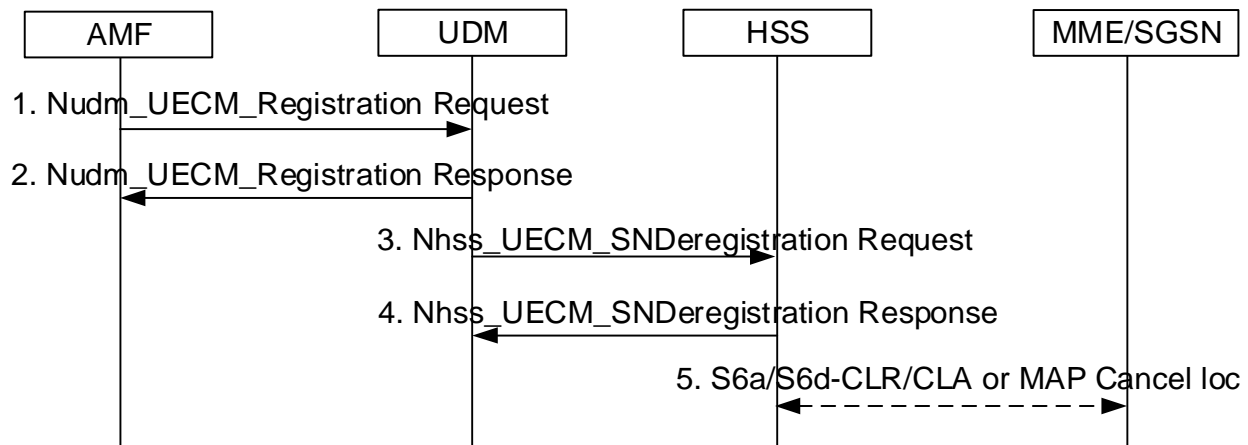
AMF
UDM
HSS
MME/SGSN

1. Nudm_UECM_Registration Request

2. Nudm_UECM_Registration Response

3. Nhss_UECM_SNDeregistration Request

4. Nhss_UECM_SNDeregistration Response

5. S6a/S6d-CLR/CLA or MAP Cancel loc